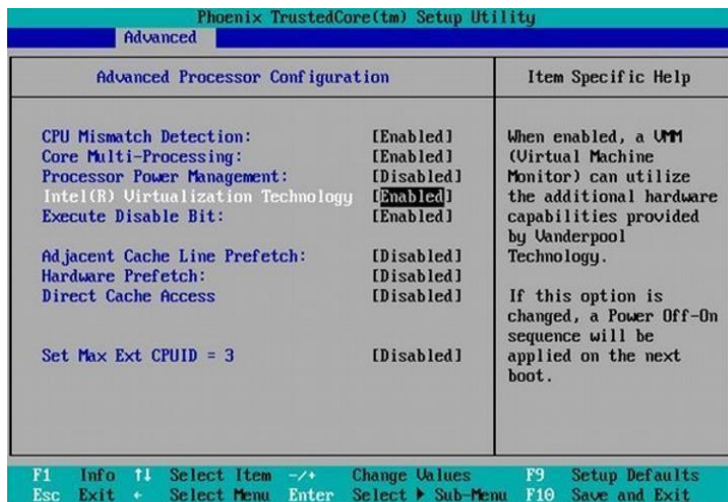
Phoenix TrustedCore(tm) Setup Utility

Advanced

Advanced Processor Configuration

Item Specific Help

CPU Mismatch Detection: [Enabled]
Core Multi-Processing: [Enabled]
Processor Power Management: [Disabled]
Intel(R) Virtualization Technology [Enabled]
Execute Disable Bit: [Enabled]

Adjacent Cache Line Prefetch: [Disabled]
Hardware Prefetch: [Disabled]
Direct Cache Access [Disabled]

Set Max Ext CPUID = 3 [Disabled]

When enabled, a VMM (Virtual Machine Monitor) can utilize the additional hardware capabilities provided by Vanderpool Technology.

If this option is changed, a Power Off-On sequence will be applied on the next boot.

F1 Info ↑↓ Select Item -/+ Change Values F9 Setup Defaults
Esc Exit ↔ Select Menu Enter Select ▶ Sub-Menu F10 Save and Exit